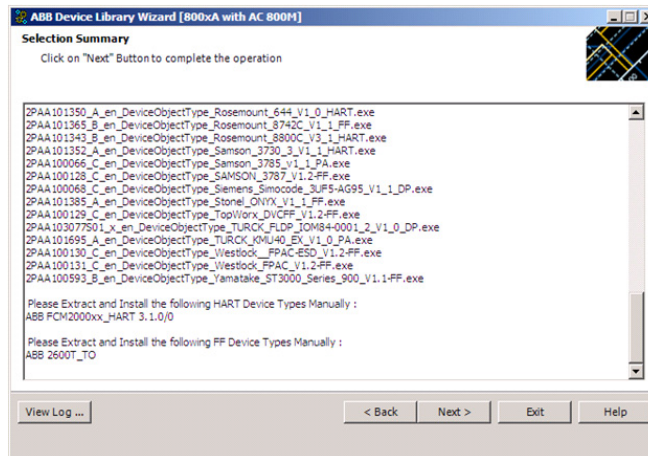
ABB Device Library Wizard [800xA with AC 800M]

Selection Summary

Click on "Next" Button to complete the operation

2PAA101350_A_en_DeviceObjectType_Rosemount_644_V1_0_HART.exe
2PAA101365_B_en_DeviceObjectType_Rosemount_8742C_V1_1_FF.exe
2PAA101343_B_en_DeviceObjectType_Rosemount_8800C_V3_1_HART.exe
2PAA101352_A_en_DeviceObjectType_Samson_3730_3_V1_1_HART.exe
2PAA100066_C_en_DeviceObjectType_Samson_3785_v1_1_PA.exe
2PAA100128_C_en_DeviceObjectType_SAMSON_3787_V1.2-FF.exe
2PAA100068_C_en_DeviceObjectType_Siemens_Simocode_3UF5-AG95_V1_1_DP.exe
2PAA101385_A_en_DeviceObjectType_Stonel_ONYX_V1_1_FF.exe
2PAA100129_C_en_DeviceObjectType_TopWorx_DVCFF_V1.2-FF.exe
2PAA103077501_x_en_DeviceObjectType_TURCK_FLDP_IOM84-0001_2_V1_0_DP.exe
2PAA101695_A_en_DeviceObjectType_TURCK_KMU40_EX_V1_0_PA.exe
2PAA100130_C_en_DeviceObjectType_Westlock__FPAC-ESD_V1.2-FF.exe
2PAA100131_C_en_DeviceObjectType_Westlock_FPAC_V1.2-FF.exe
2PAA100593_B_en_DeviceObjectType_Yamatake_ST3000_Series_900_V1.1-FF.exe

Please Extract and Install the following HART Device Types Manually :
ABB FCM2000xx_HART 3.1.0/0

Please Extract and Install the following FF Device Types Manually :
ABB 2600T_TO

View Log ...

< Back

Next >

Exit

Help